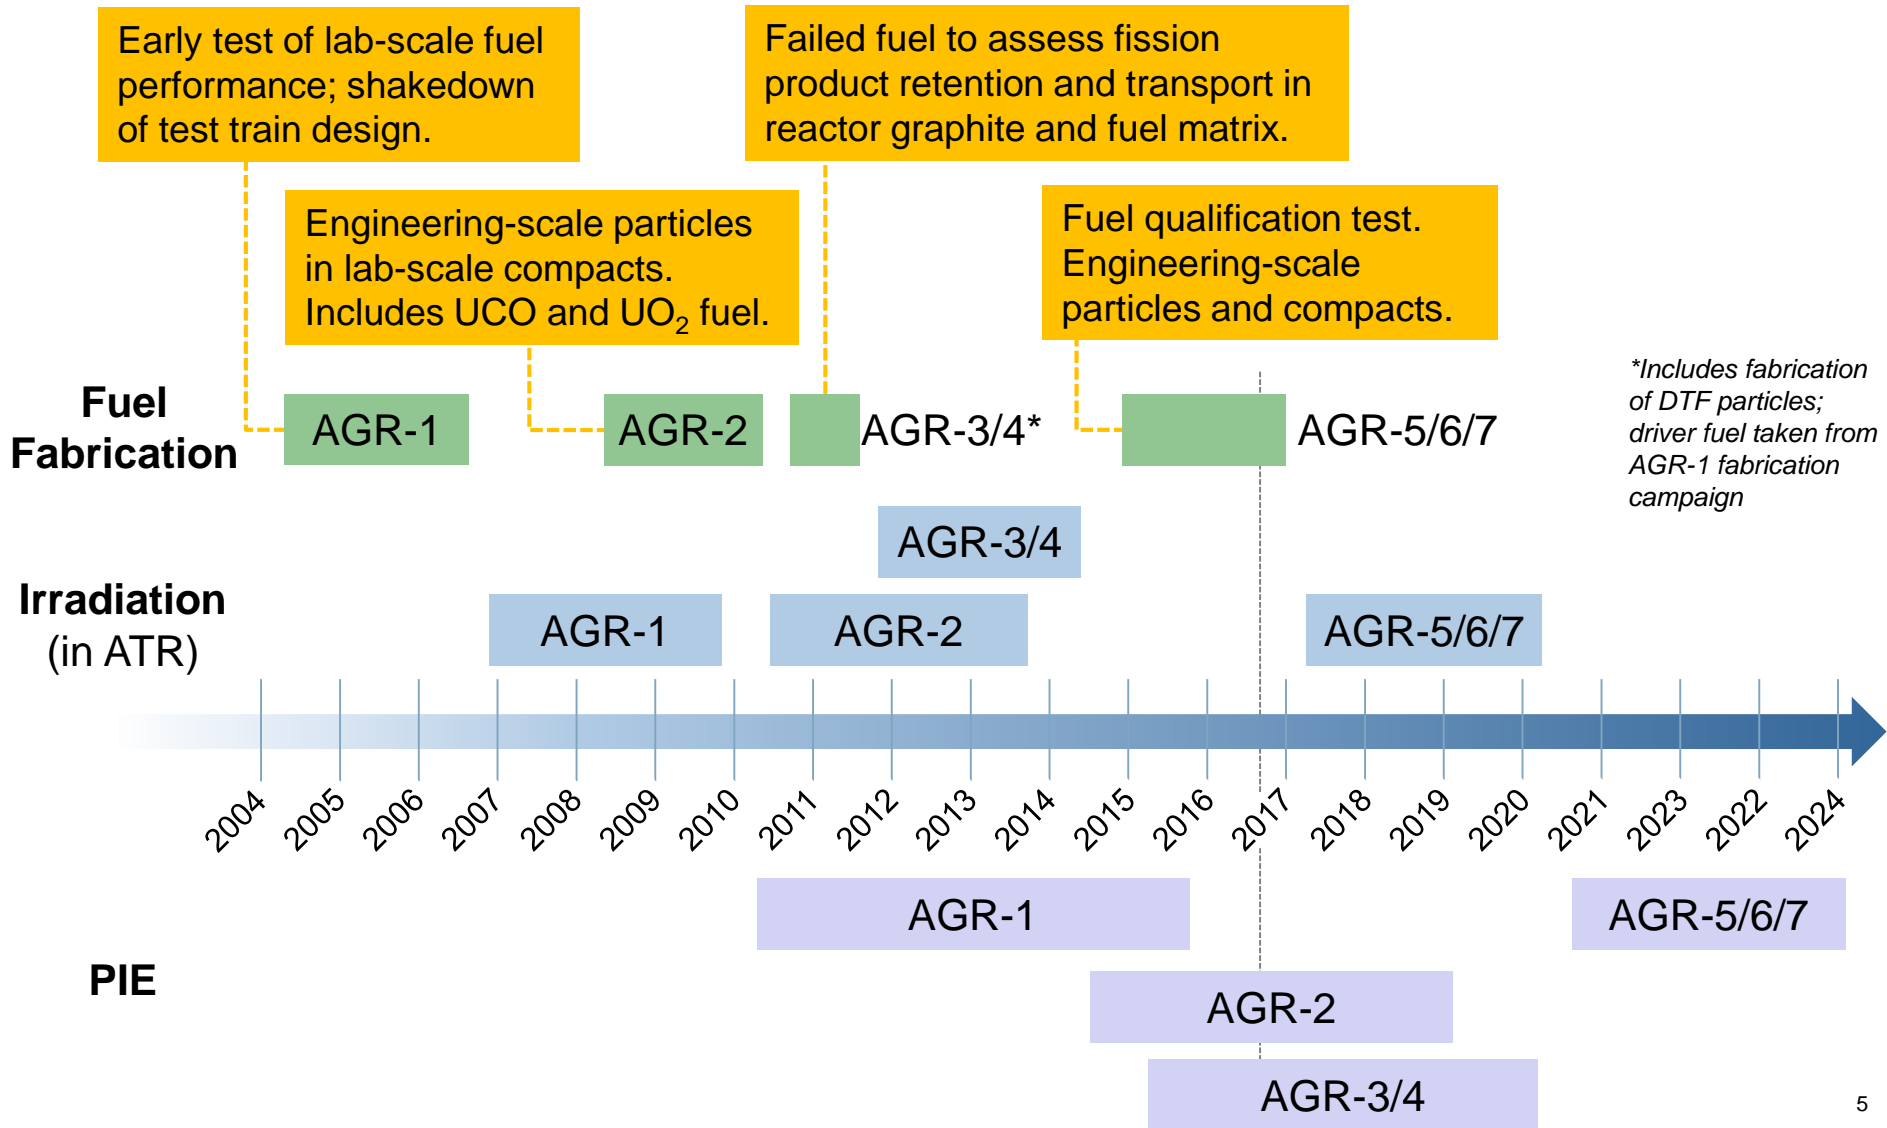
Early test of lab-scale fuel performance; shakedown of test train design.

Failed fuel to assess fission product retention and transport in reactor graphite and fuel matrix.

Engineering-scale particles in lab-scale compacts. Includes UCO and $UO_2$ fuel.

Fuel qualification test. Engineering-scale particles and compacts.

*Includes fabrication of DTF particles; driver fuel taken from AGR-1 fabrication campaign

Fuel Fabrication

AGR-1

AGR-2

AGR-3/4*

AGR-5/6/7

AGR-3/4

Irradiation (in ATR)

AGR-1

AGR-2

AGR-5/6/7

2004 2005 2006 2007 2008 2009 2010 2011 2012 2013 2014 2015 2016 2017 2018 2019 2020 2021 2023 2022 2024

AGR-1

AGR-5/6/7

PIE

AGR-2

AGR-3/4

5